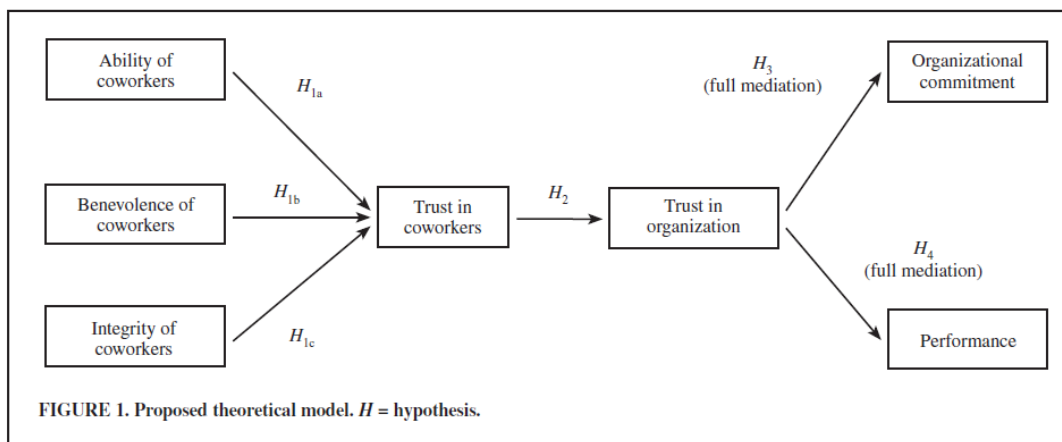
Ability of coworkers

$H_{1a}$

Benevolence of coworkers

$H_{1b}$

Integrity of coworkers

$H_{1c}$

Trust in coworkers

$H_2$

Trust in organization

$H_3$ (full mediation)

Organizational commitment

$H_4$ (full mediation)

Performance

FIGURE 1. Proposed theoretical model. $H$ = hypothesis.